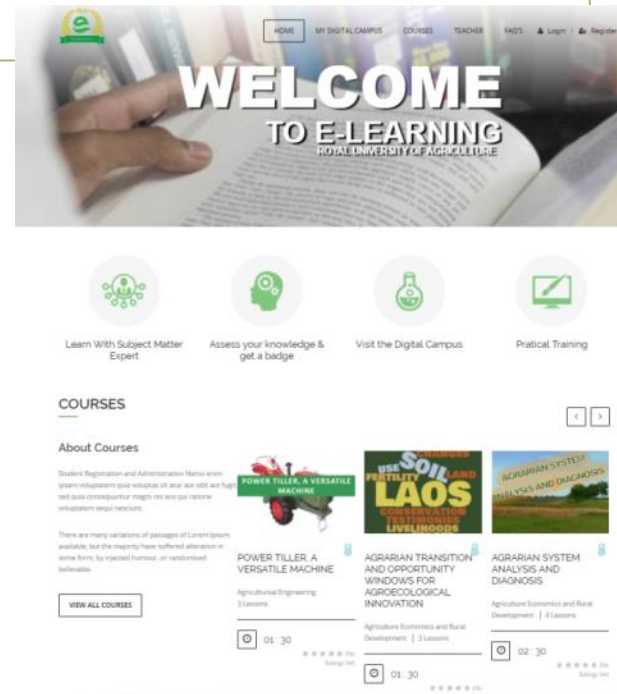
HOME MY DIGITAL CAMPUS COURSES TEACHER FAQ'S Login | Register

WELCOME
TO E-LEARNING
ROYAL UNIVERSITY OF AGRICULTURE

Learn With Subject Matter Expert

Assess your knowledge & get a badge

Visit the Digital Campus

Pratical Training

COURSES

About Courses

Student Registration and Administration Nemo enim ipsam voluptatem quia voluptas sit atur aut odit aut fugit, sed quia consequuntur magni res eos qui ratione voluptatem sequi nesciunt.

There are many variations of passages of Lorem Ipsum available, but the majority have suffered alteration in some form, by injected humour, or randomised believable.

VIEW ALL COURSES

POWER TILLER, A VERSATILE MACHINE

POWER TILLER, A VERSATILE MACHINE
Agricultural Engineering
3 Lessons
01 : 30

USE SOIL LAND FERTILITY LAOS CONSERVATION TESTIMONIES LIVELIHOODS

AGRARIAN TRANSITION AND OPPORTUNITY WINDOWS FOR AGROECOLOGICAL INNOVATION
Agriculture Economics and Rural Development | 3 Lessons
01 : 30

AGRARIAN SYSTEM ANALYSIS AND DIAGNOSIS

AGRARIAN SYSTEM ANALYSIS AND DIAGNOSIS
Agriculture Economics and Rural Development | 4 Lessons
02 : 30